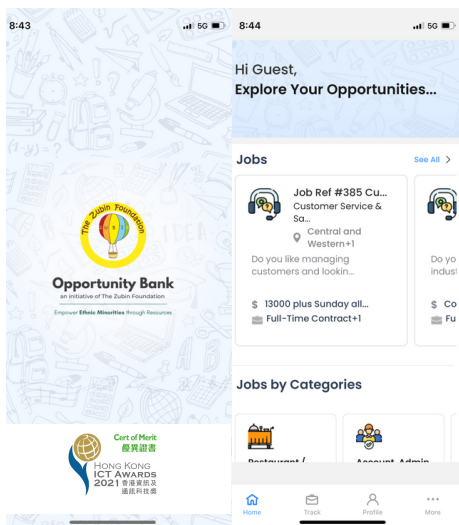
8:43

5G

The Zubin Foundation

Opportunity Bank

an initiative of The Zubin Foundation

Empower Ethnic Minorities through Resources

Cert of Merit
優異證書

HONG KONG
ICT AWARDS
2021 香港資訊及通訊科技獎

8:44

5G

Hi Guest,
Explore Your Opportunities...

Jobs

See All >

Job Ref #385 Cu...

Customer Service & Sa...

Central and Western+1

Do you like managing customers and lookin...

$ 13000 plus Sunday all...

Full-Time Contract+1

Do you

indust

$ Co

Fu

Jobs by Categories

Restaurant /

Account, Admin

Home

Track

Profile

More